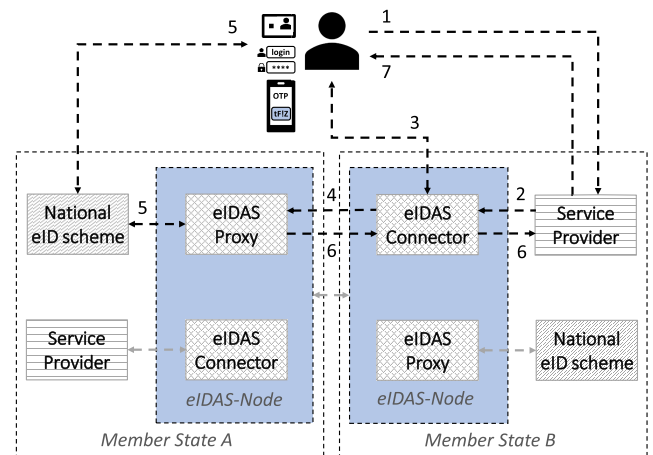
5
login
****
OTP
tFIZ
1
7
3
National eID scheme
5
eIDAS Proxy
4
6
eIDAS Connector
2
6
Service Provider
Service Provider
eIDAS Connector
eIDAS Proxy
National eID scheme
eIDAS-Node
eIDAS-Node
Member State A
Member State B